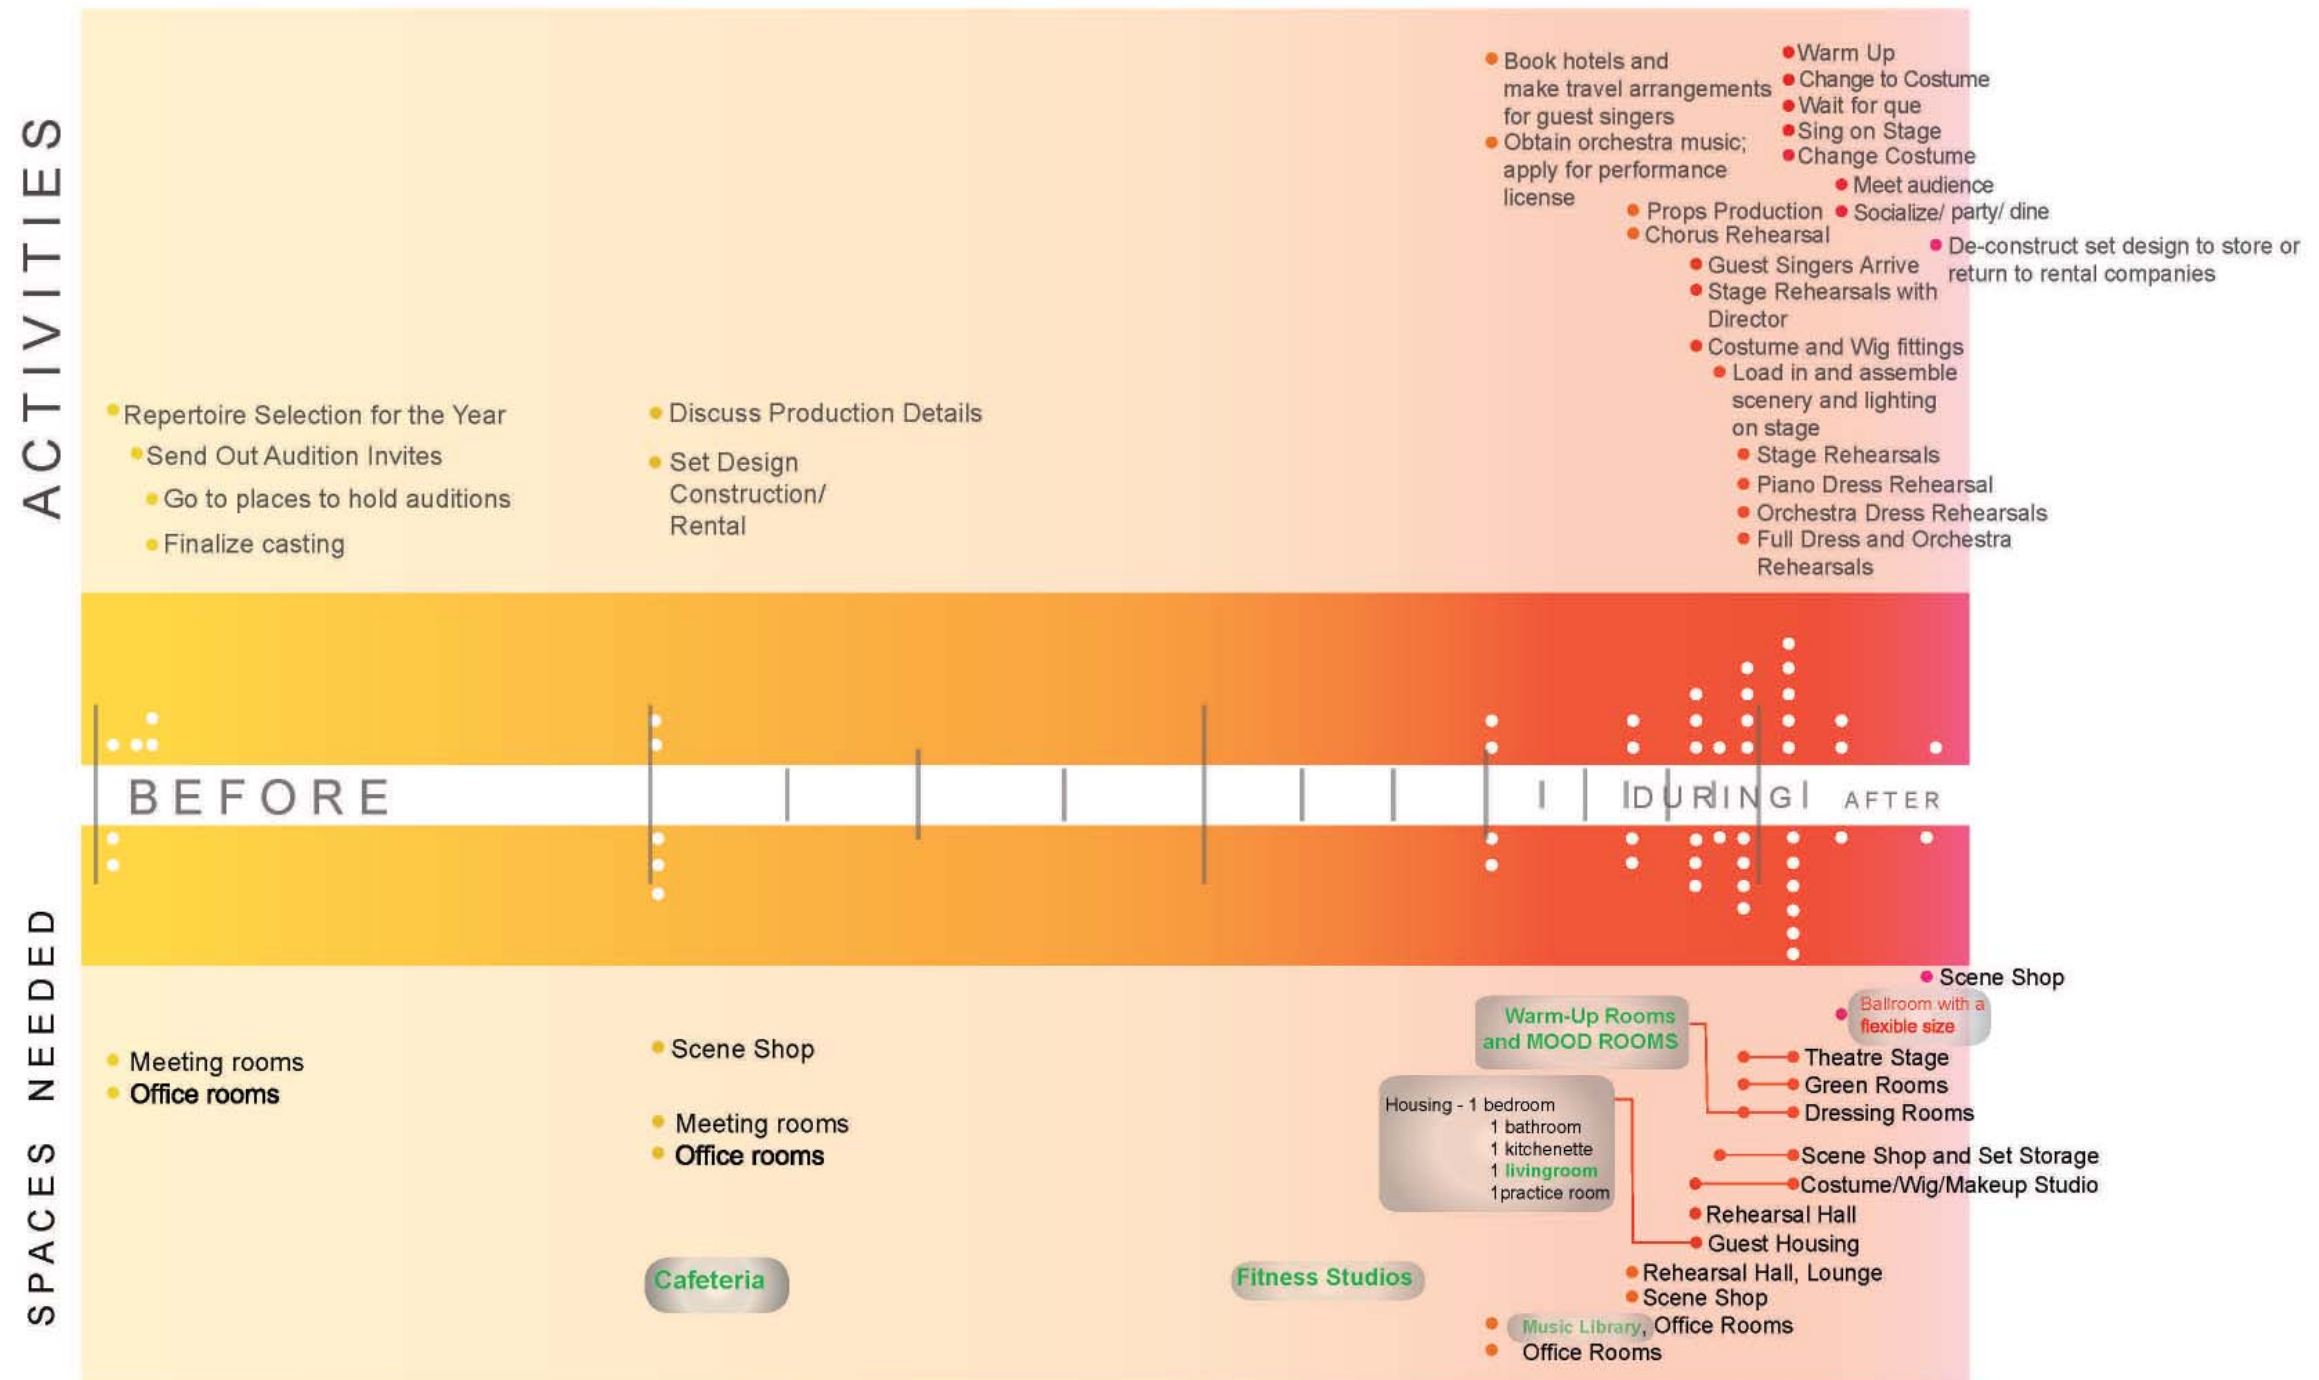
ACTIVITIES

Repertoire Selection for the Year
Send Out Audition Invites
Go to places to hold auditions
Finalize casting

Discuss Production Details
Set Design Construction/ Rental

Book hotels and make travel arrangements for guest singers
Obtain orchestra music; apply for performance license
Props Production
Chorus Rehearsal
Guest Singers Arrive
Stage Rehearsals with Director
Costume and Wig fittings
Load in and assemble scenery and lighting on stage
Stage Rehearsals
Piano Dress Rehearsal
Orchestra Dress Rehearsals
Full Dress and Orchestra Rehearsals

Warm Up
Change to Costume
Wait for que
Sing on Stage
Change Costume
Meet audience
Socialize/ party/ dine
De-construct set design to store or return to rental companies

BEFORE
DURING
AFTER

SPACES NEEDED

Meeting rooms
Office rooms

Scene Shop
Meeting rooms
Office rooms

Cafeteria

Fitness Studios

Warm-Up Rooms and MOOD ROOMS

Housing - 1 bedroom
1 bathroom
1 kitchenette
1 livingroom
1 practice room

Scene Shop
Ballroom with a flexible size
Theatre Stage
Green Rooms
Dressing Rooms
Scene Shop and Set Storage
Costume/Wig/Makeup Studio
Rehearsal Hall
Guest Housing
Rehearsal Hall, Lounge
Scene Shop
Music Library, Office Rooms
Office Rooms